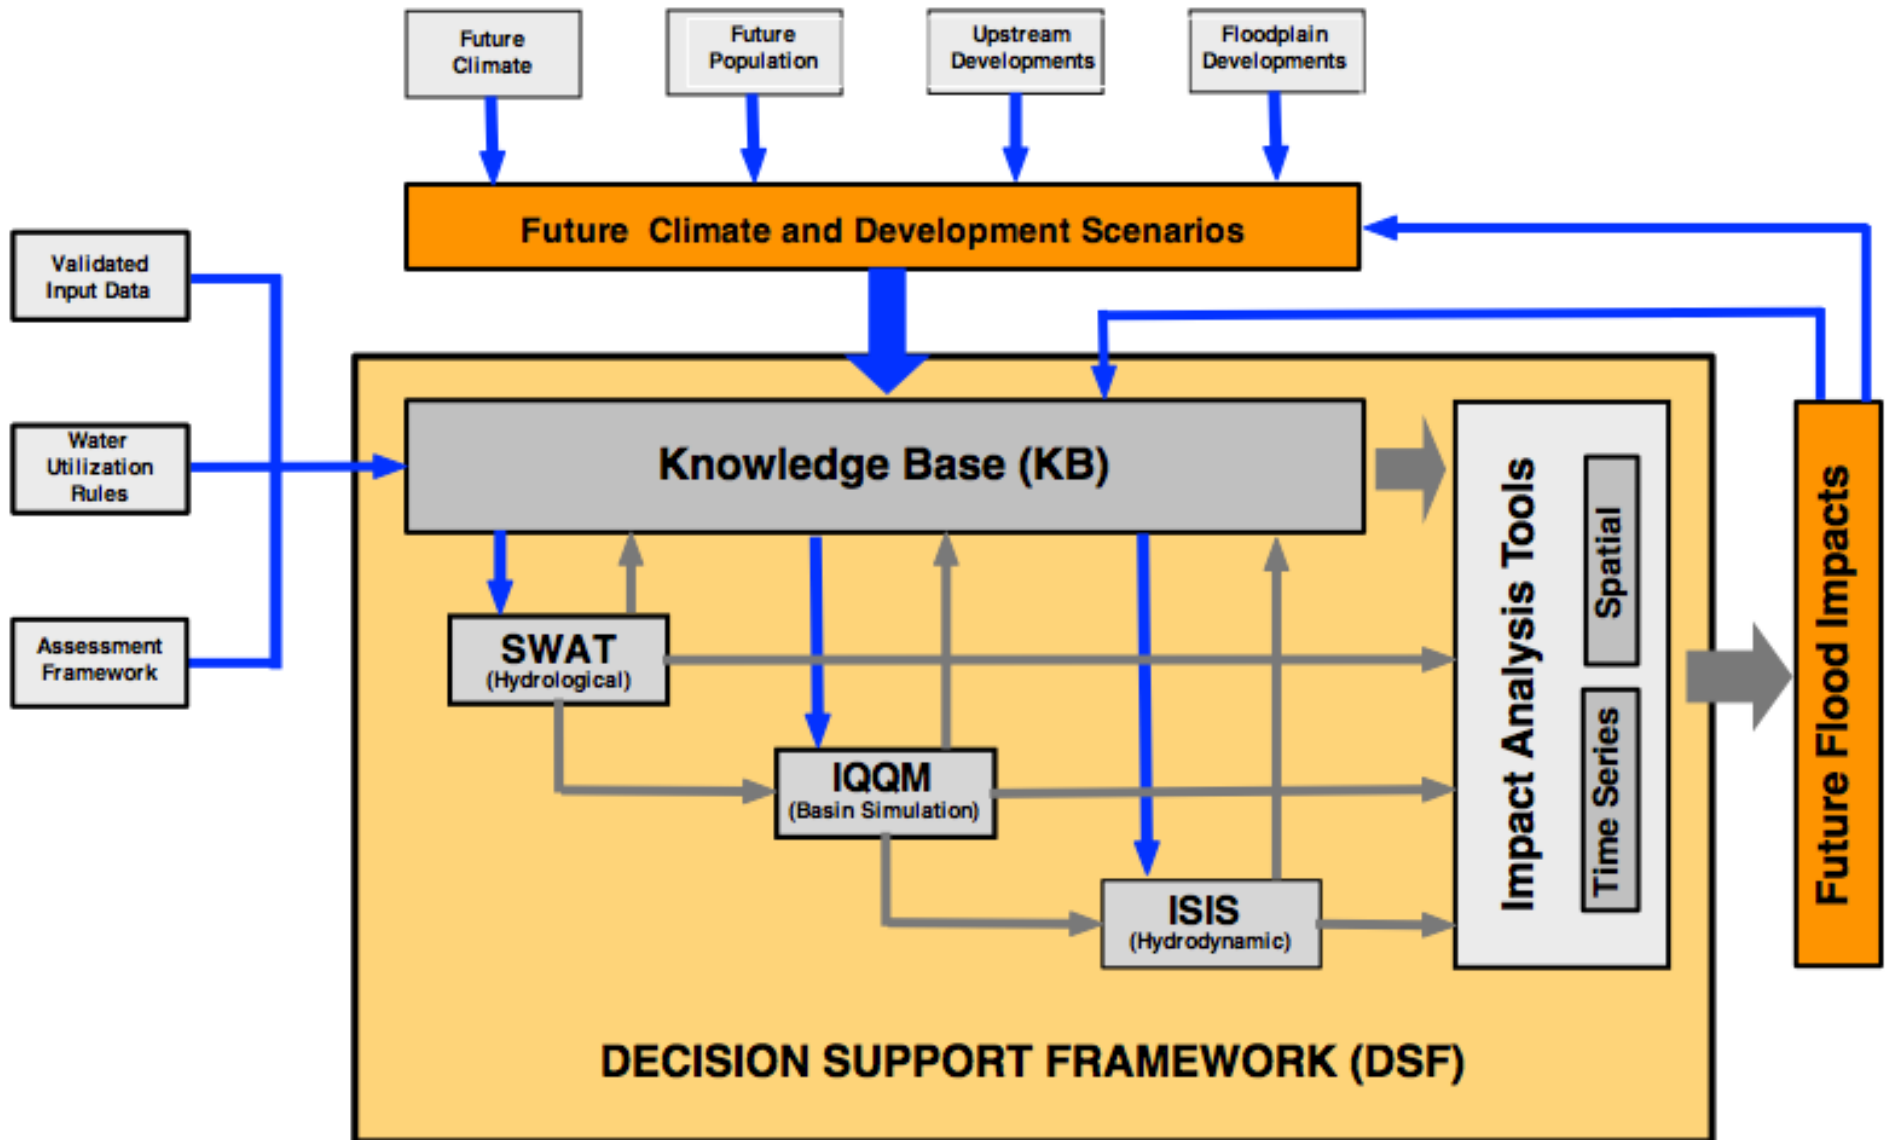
Future Climate

Future Population

Upstream Developments

Floodplain Developments

Future Climate and Development Scenarios

Validated Input Data

Water Utilization Rules

Assessment Framework

Knowledge Base (KB)

SWAT
(Hydrological)

IQQM
(Basin Simulation)

ISIS
(Hydrodynamic)

Impact Analysis Tools

Spatial

Time Series

Future Flood Impacts

DECISION SUPPORT FRAMEWORK (DSF)